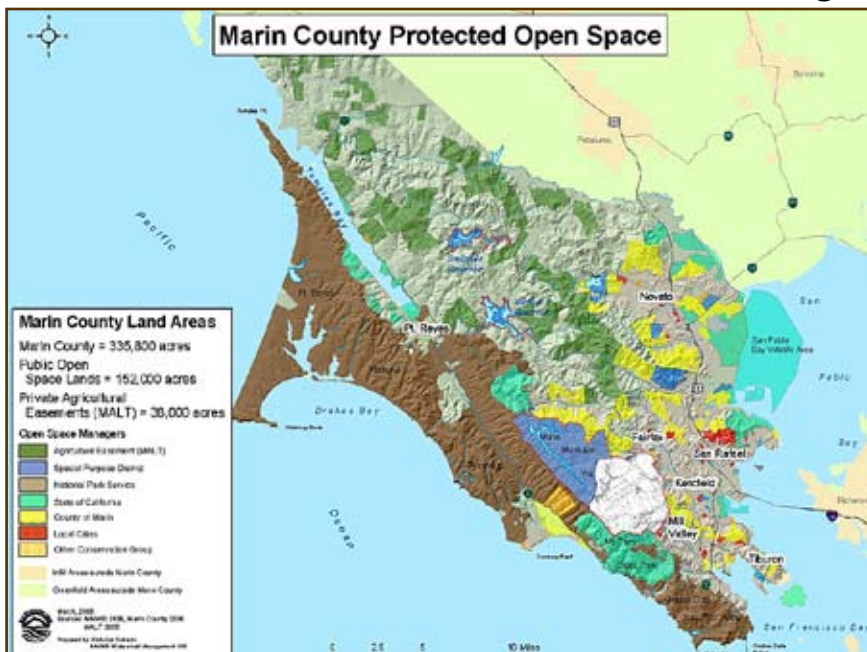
Marin County Protected Open Space

Pacific

Ocean

Pt. Reyes

Novato

Fairfax

San Rafael

Kentfield

Mill Valley

Tiburon

Drakes Bay

San Pablo Bay Wildlife Area

San

Pablo

Bay

Marin County Land Areas

Marin County = 335,800 acres

Pubic Open Space Lands = 152,000 acres

Private Agricultural Easements (MALT) = 38,000 acres

Open Space Managers

Agriculture Easement (MALT)

Special Purpose District

National Park Service

State of California

County of Marin

Local Cities

Other Conservation Group

Infill Areas outside Marin County

Greenfield Areas outside Marin County

March, 2005

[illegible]

0 2.5 5 10 Miles

San Francisco Bay